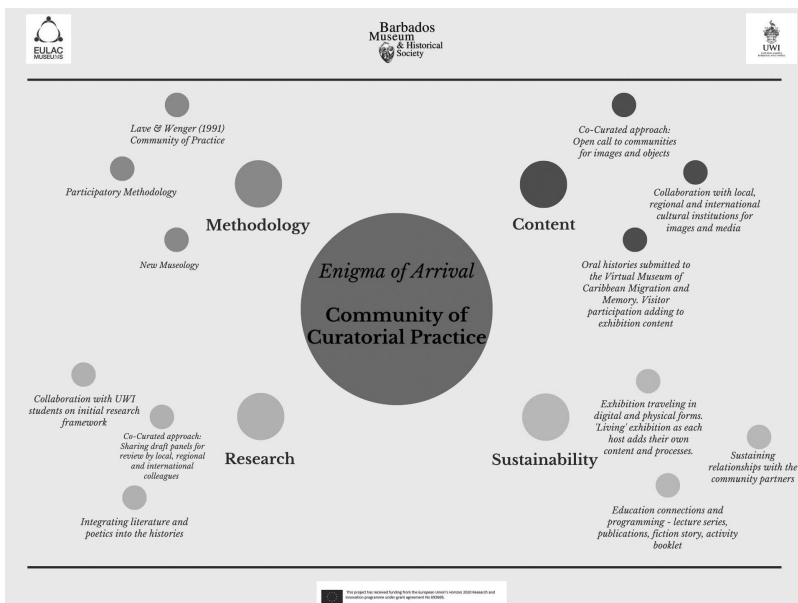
EULAC MUSEUMS

Barbados Museum & Historical Society

UWI

Lave & Wenger (1991) Community of Practice

Participatory Methodology

Methodology

New Museology

Co-Curated approach: Open call to communities for images and objects

Content

Collaboration with local, regional and international cultural institutions for images and media

Oral histories submitted to the Virtual Museum of Caribbean Migration and Memory. Visitor participation adding to exhibition content

Enigma of Arrival

Community of Curatorial Practice

Collaboration with UWI students on initial research framework

Co-Curated approach: Sharing draft panels for review by local, regional and international colleagues

Research

Integrating literature and poetics into the histories

Exhibition traveling in digital and physical forms. 'Living' exhibition as each host adds their own content and processes.

Sustainability

Sustaining relationships with the community partners

Education connections and programming - lecture series, publications, fiction story, activity booklet

This project has received funding from the European Union's Horizon 2020 Research and Innovation programme under grant agreement No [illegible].